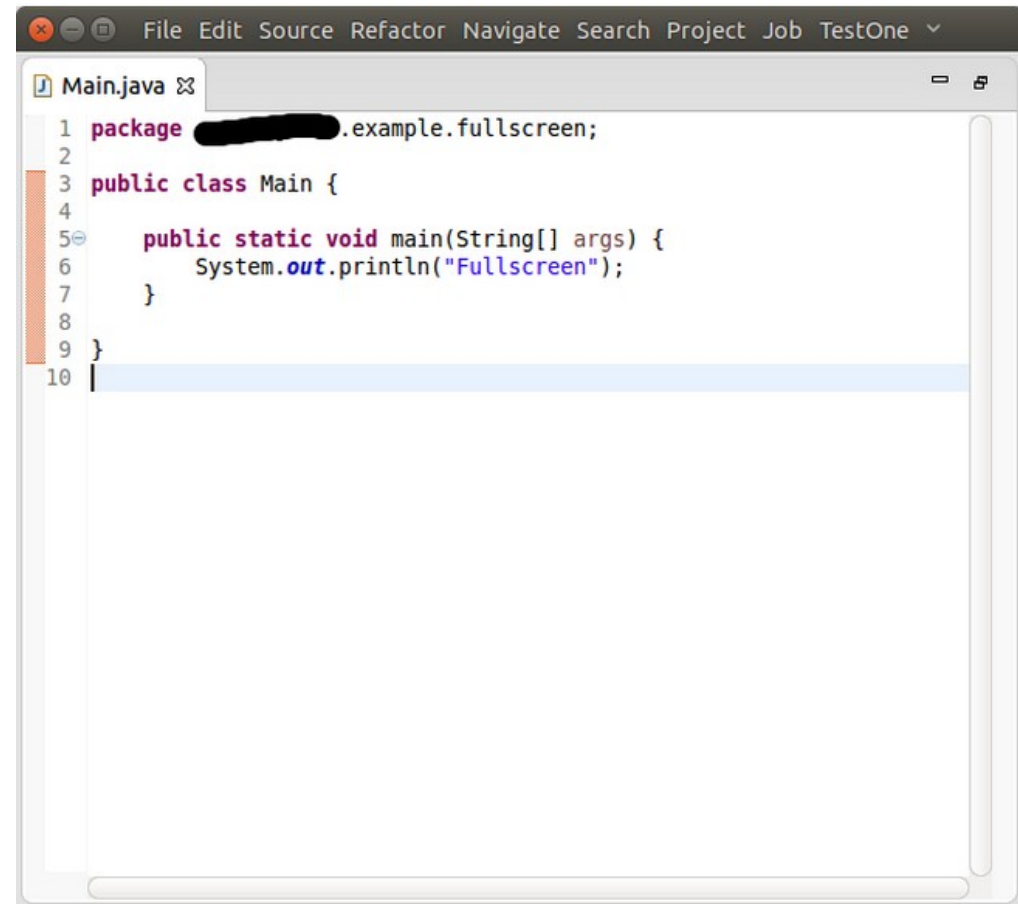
File Edit Source Refactor Navigate Search Project Job TestOne

Main.java

1 package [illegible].example.fullscreen;
2
3 public class Main {
4
5     public static void main(String[] args) {
6         System.out.println("Fullscreen");
7     }
8
9 }
10